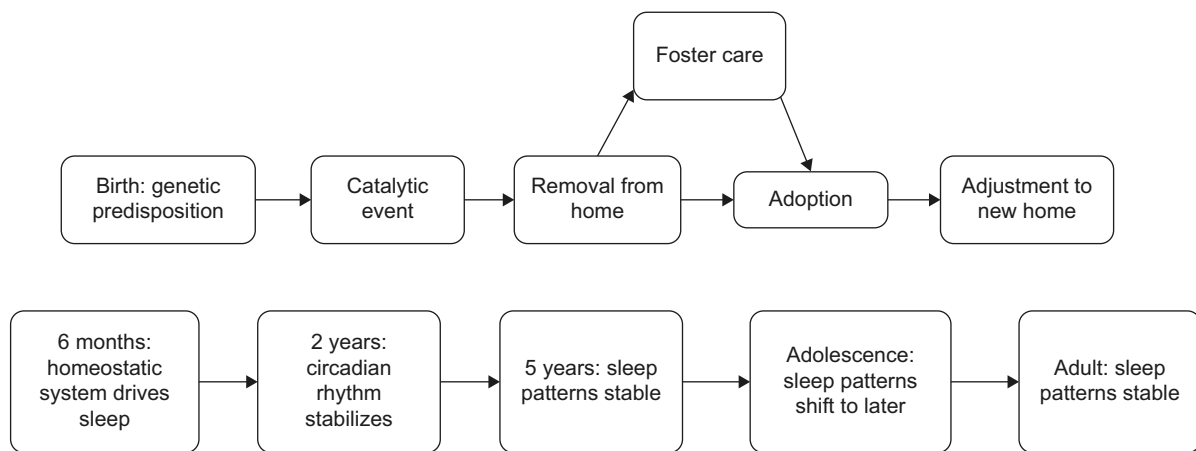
Foster care

Birth: genetic predisposition

Catalytic event

Removal from home

Adoption

Adjustment to new home

6 months: homeostatic system drives sleep

2 years: circadian rhythm stabilizes

5 years: sleep patterns stable

Adolescence: sleep patterns shift to later

Adult: sleep patterns stable